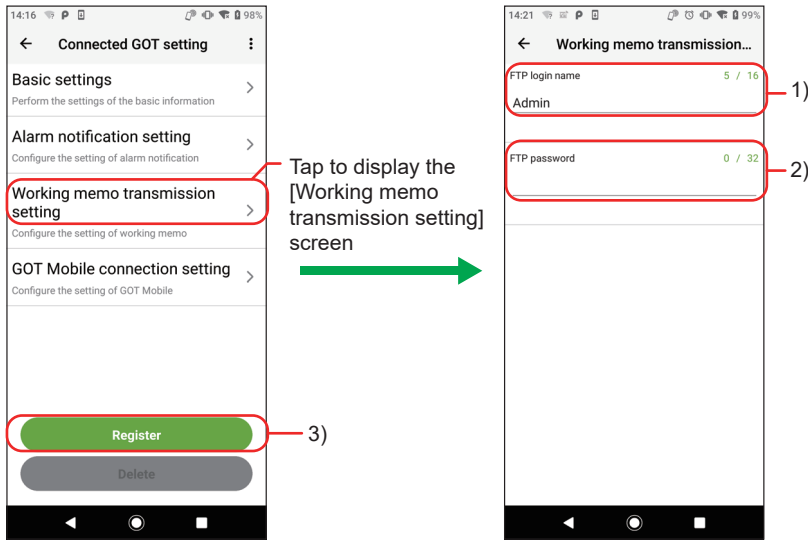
14:16 98%

Connected GOT setting

Basic settings
Perform the settings of the basic information

Alarm notification setting
Configure the setting of alarm notification

Working memo transmission setting
Configure the setting of working memo

GOT Mobile connection setting
Configure the setting of GOT Mobile

Register

Delete

Tap to display the [Working memo transmission setting] screen

3)

14:21 99%

Working memo transmission...

FTP login name 5 / 16
Admin

1)

FTP password 0 / 32

2)